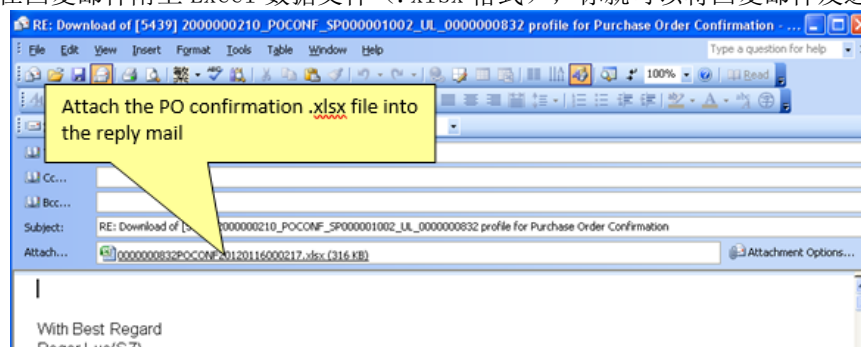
RE: Download of [5439] 2000000210_POCONF_SP000001002_UL_0000000832 profile for Purchase Order Confirmation - ...

File Edit View Insert Format Tools Table Window Help

Type a question for help

100% Read

Attach the PO confirmation .xlsx file into the reply mail

Cc...

Bcc...

Subject: RE: Download of [5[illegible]2000000210_POCONF_SP000001002_UL_0000000832 profile for Purchase Order Confirmation

Attach... 0000000832POCONF20120116000217.xlsx (316 KB)

Attachment Options...

With Best Regard